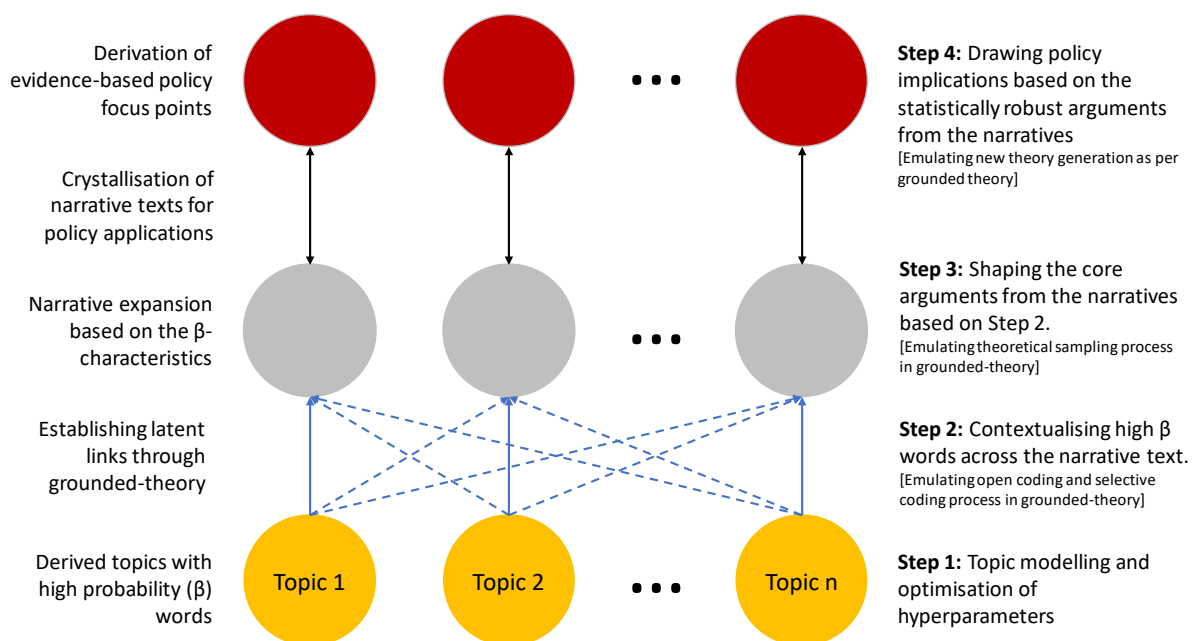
Derivation of evidence-based policy focus points

Step 4: Drawing policy implications based on the statistically robust arguments from the narratives
[Emulating new theory generation as per grounded theory]

Crystallisation of narrative texts for policy applications

Narrative expansion based on the β-characteristics

Step 3: Shaping the core arguments from the narratives based on Step 2.
[Emulating theoretical sampling process in grounded-theory]

Establishing latent links through grounded-theory

Step 2: Contextualising high β words across the narrative text.
[Emulating open coding and selective coding process in grounded-theory]

Derived topics with high probability (β) words

Topic 1

Topic 2

Topic n

Step 1: Topic modelling and optimisation of hyperparameters